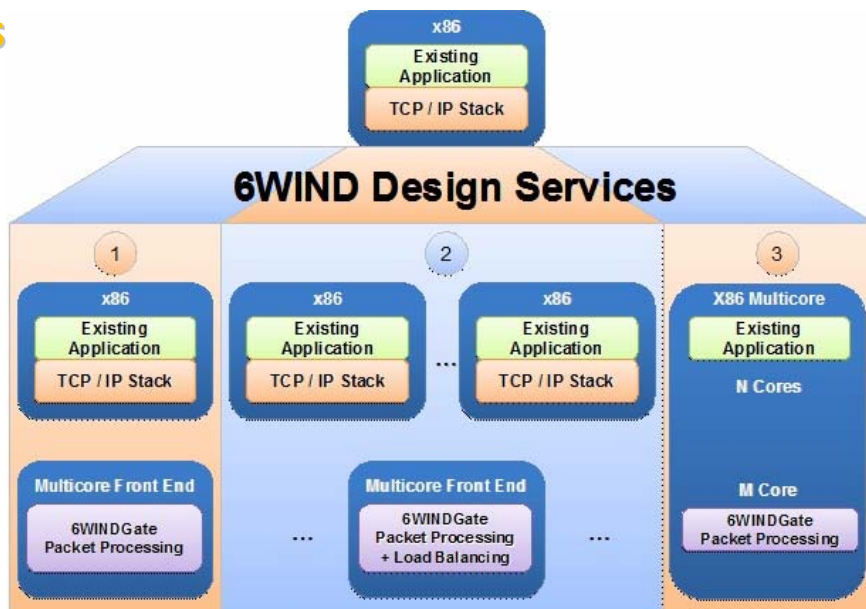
x86
Existing Application
TCP / IP Stack

6WIND Design Services

1

x86
Existing Application
TCP / IP Stack

Multicore Front End
6WINDGate Packet Processing

2

x86
Existing Application
TCP / IP Stack

...

x86
Existing Application
TCP / IP Stack

...

Multicore Front End
6WINDGate Packet Processing + Load Balancing

...

3

X86 Multicore
Existing Application
N Cores

M Core
6WINDGate Packet Processing